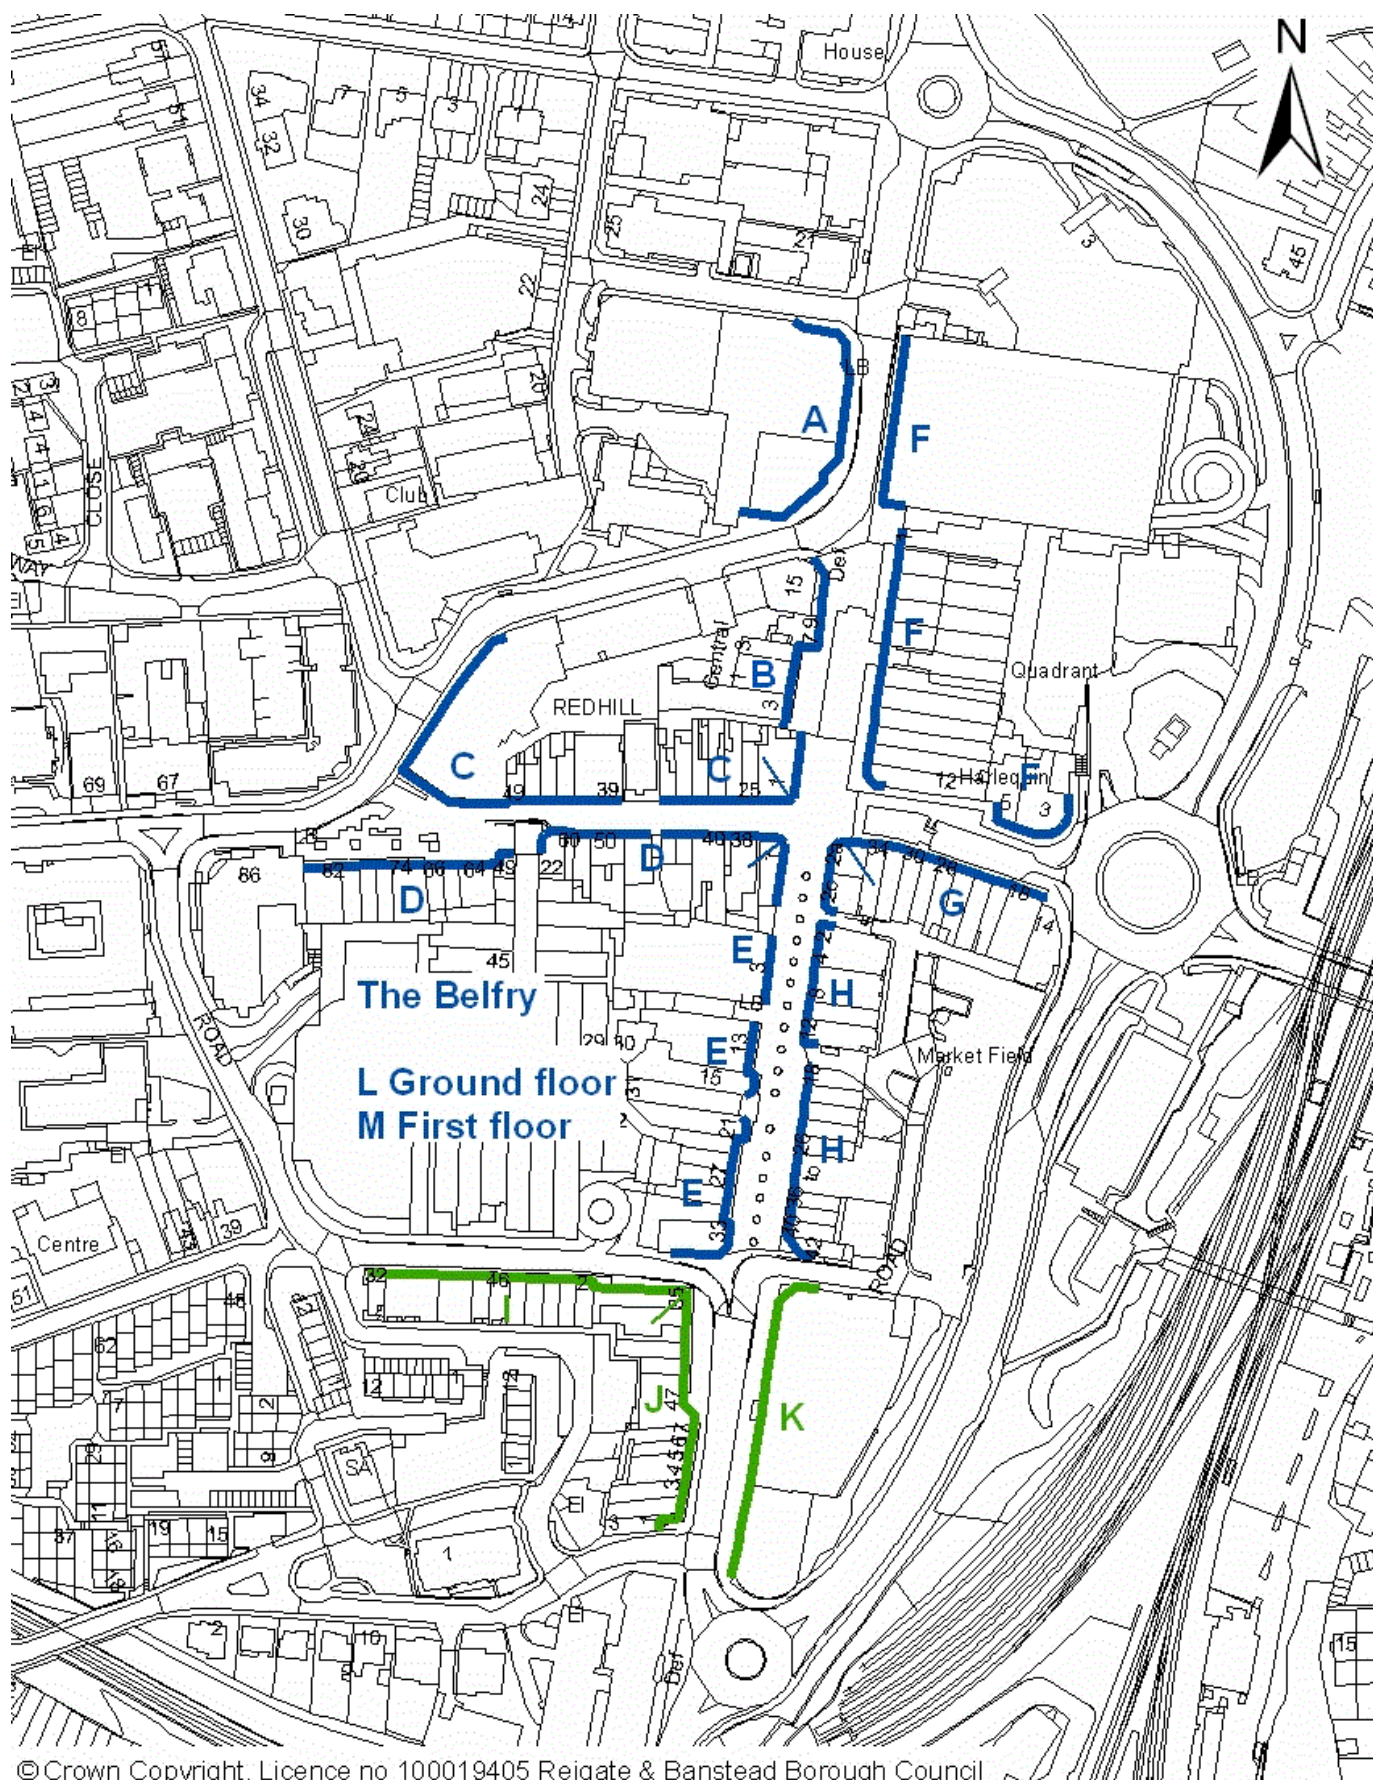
N

House

A

F

F

Quadrant

B

REDHILL

C

C

F

D

D

G

E

H

The Belfry

E

L Ground floor
M First floor

H

E

Market Field

Club

CLOSE

ROAD

ROAD

Centre

J

J

K

© Crown Copyright. Licence no 100019405 Reigate & Banstead Borough Council